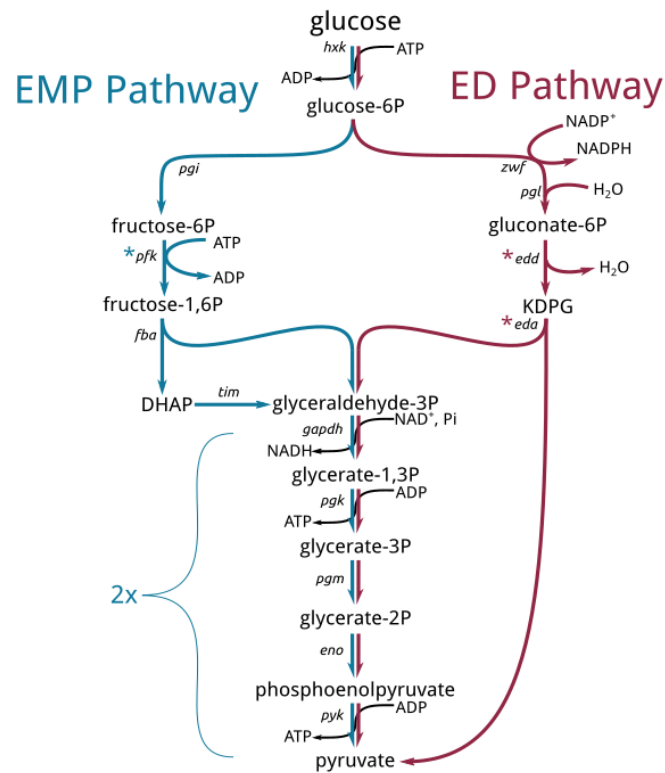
glucose
hxk
ATP
ADP
EMP Pathway
ED Pathway
glucose-6P
NADP$^+$
NADPH
pgi
zwf
pgl
$H_2O$
fructose-6P
gluconate-6P
*pfk
ATP
ADP
*edd
$H_2O$
fructose-1,6P
KDPG
*eda
fba
DHAP
tim
glyceraldehyde-3P
gapdh
NAD$^+$, Pi
NADH
glycerate-1,3P
pgk
ADP
ATP
glycerate-3P
2x
pgm
glycerate-2P
eno
phosphoenolpyruvate
pyk
ADP
ATP
pyruvate